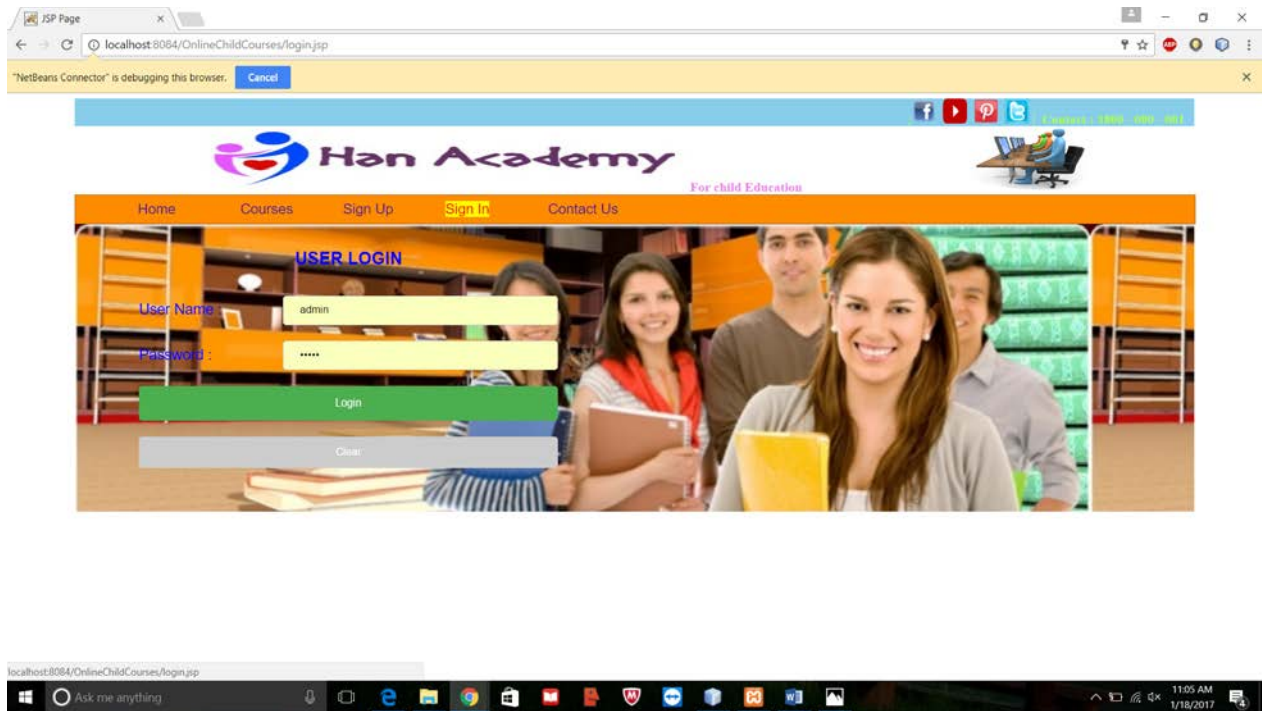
JSP Page

localhost:8084/OnlineChildCourses/login.jsp

"NetBeans Connector" is debugging this browser. Cancel

Contact : 1800 - 000 - 001

Han Academy

For child Education

Home Courses Sign Up Sign In Contact Us

USER LOGIN

User Name :
admin

Password :
•••••

Login

Clear

localhost:8084/OnlineChildCourses/login.jsp

Ask me anything

11:05 AM
1/18/2017